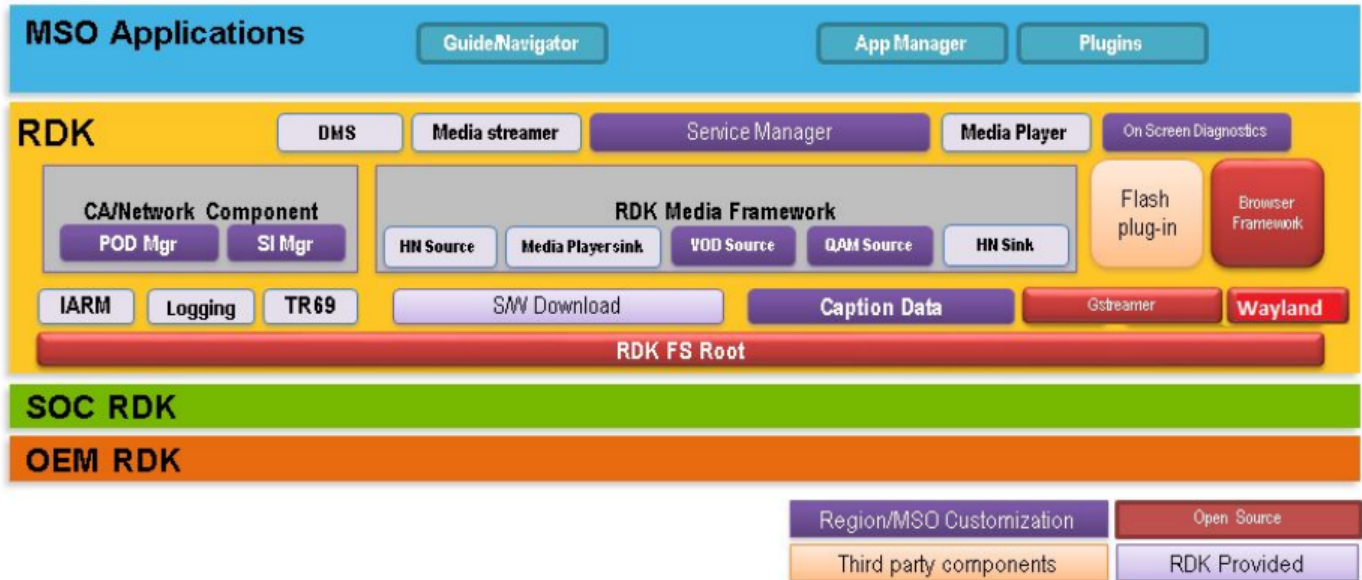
MSO Applications

Guide/Navigator

App Manager

Plugins

RDK

DMS

Media streamer

Service Manager

Media Player

On Screen Diagnostics

CA/Network Component

POD Mgr

SI Mgr

RDK Media Framework

HN Source

Media Playersink

VOD Source

QAM Source

HN Sink

Flash plug-in

Browser Framework

IARM

Logging

TR69

S/W Download

Caption Data

Gstreamer

Wayland

RDK FS Root

SOC RDK

OEM RDK

Region/MSO Customization

Open Source

Third party components

RDK Provided